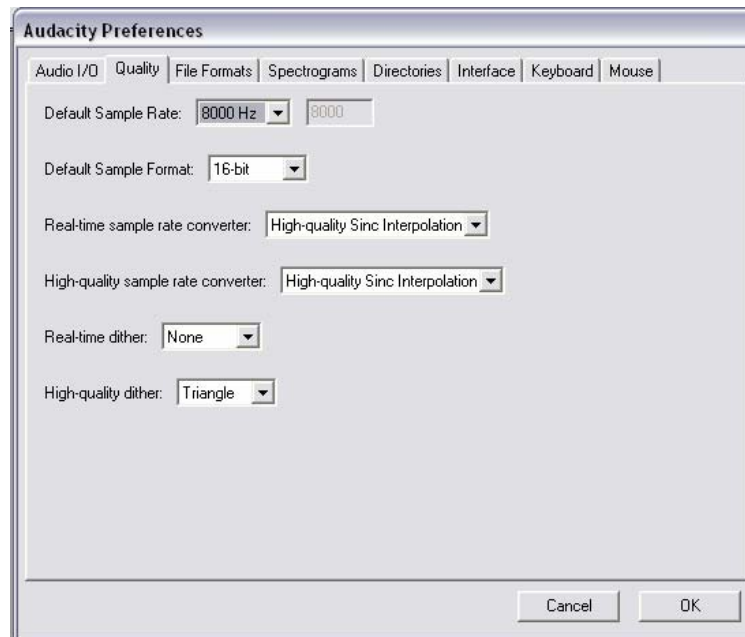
Audacity Preferences

Audio I/O | Quality | File Formats | Spectrograms | Directories | Interface | Keyboard | Mouse

Default Sample Rate: 8000 Hz 8000

Default Sample Format: 16-bit

Real-time sample rate converter: High-quality Sinc Interpolation

High-quality sample rate converter: High-quality Sinc Interpolation

Real-time dither: None

High-quality dither: Triangle

Cancel OK